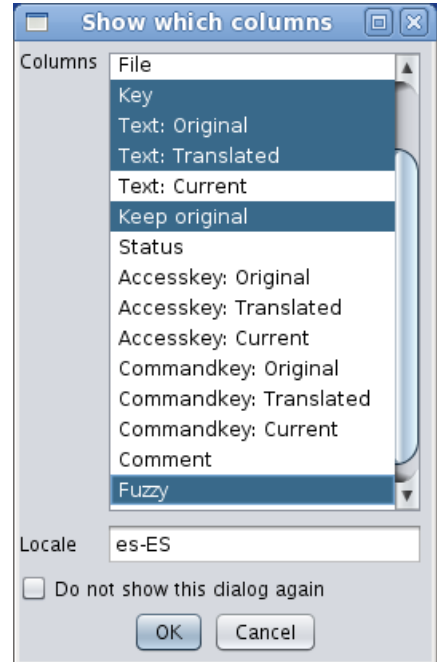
Show which columns

Columns

File
Key
Text: Original
Text: Translated
Text: Current
Keep original
Status
Accesskey: Original
Accesskey: Translated
Accesskey: Current
Commandkey: Original
Commandkey: Translated
Commandkey: Current
Comment
Fuzzy

Locale es-ES

Do not show this dialog again

OK Cancel